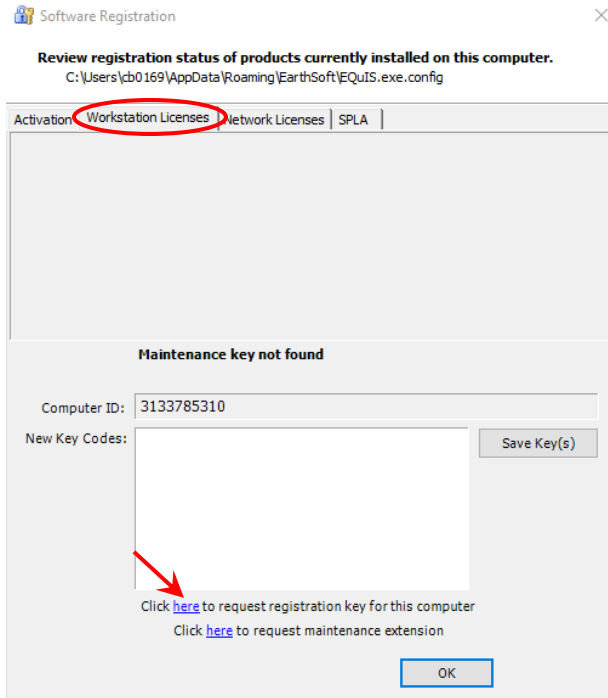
Software Registration

Review registration status of products currently installed on this computer.
C:\Users\cb0169\AppData\Roaming\EarthSoft\EQuIS.exe.config

Activation | Workstation Licenses | Network Licenses | SPLA

Maintenance key not found

Computer ID: 3133785310

New Key Codes:

Save Key(s)

Click here to request registration key for this computer

Click here to request maintenance extension

OK